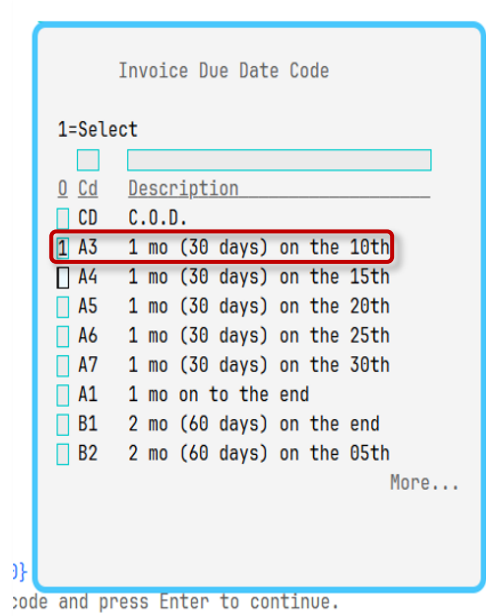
Invoice Due Date Code

1=Select

| O | Cd | Description |
|---|---|---|
| | CD | C.O.D. |
| 1 | A3 | 1 mo (30 days) on the 10th |
| | A4 | 1 mo (30 days) on the 15th |
| | A5 | 1 mo (30 days) on the 20th |
| | A6 | 1 mo (30 days) on the 25th |
| | A7 | 1 mo (30 days) on the 30th |
| | A1 | 1 mo on to the end |
| | B1 | 2 mo (60 days) on the end |
| | B2 | 2 mo (60 days) on the 05th |

More...

0}

code and press Enter to continue.